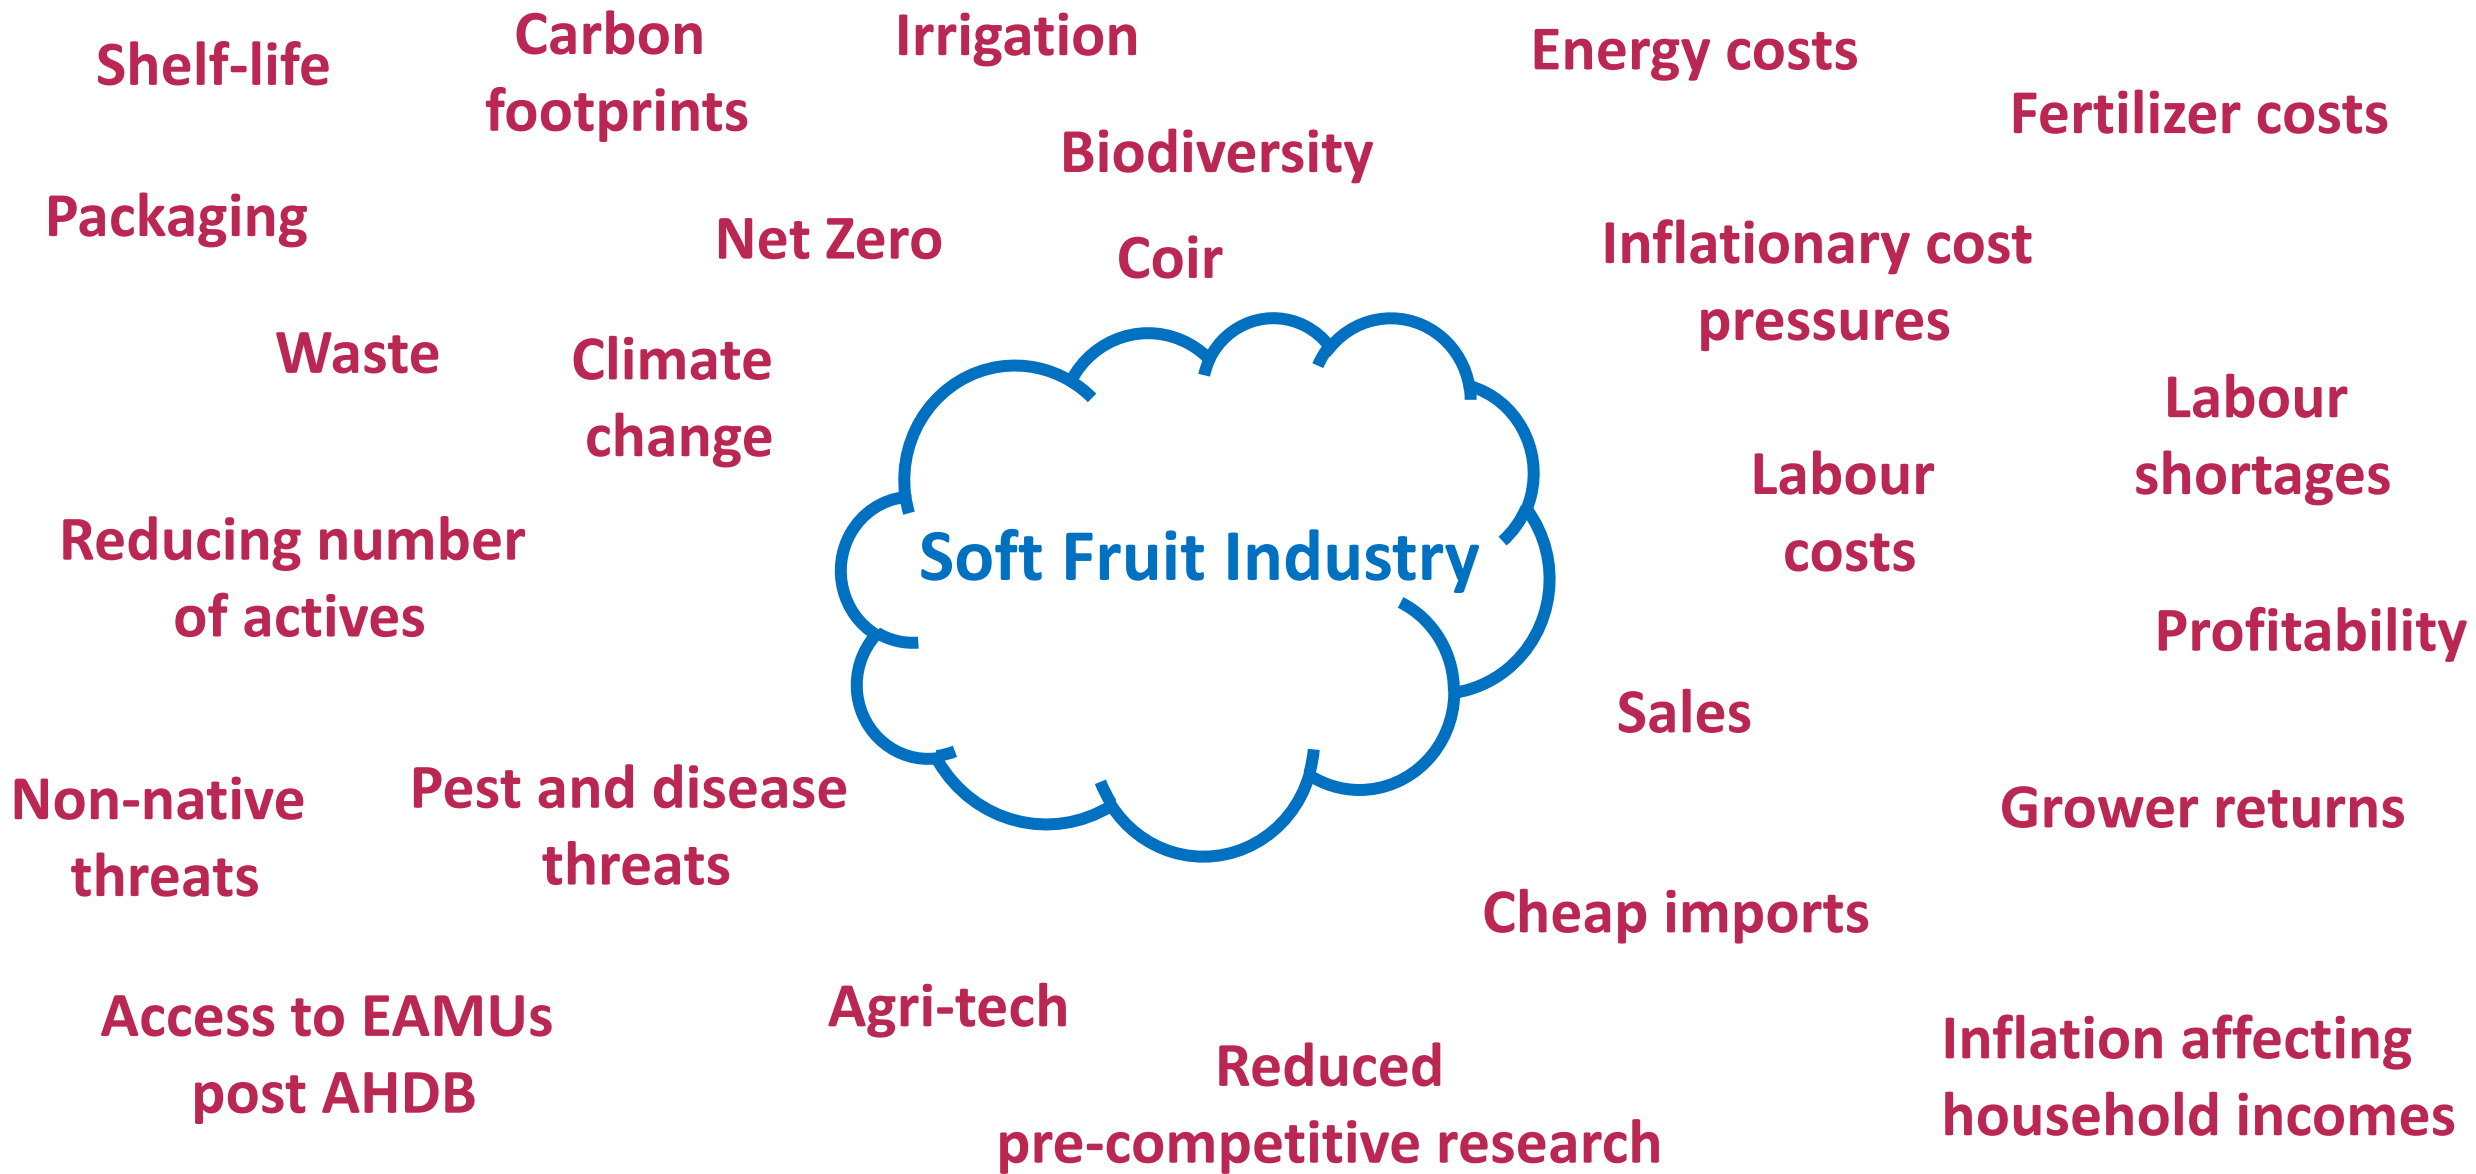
Shelf-life

Carbon footprints

Irrigation

Energy costs

Fertilizer costs

Biodiversity

Packaging

Net Zero

Coir

Inflationary cost pressures

Waste

Climate change

Labour shortages

Labour costs

Soft Fruit Industry

Reducing number of actives

Profitability

Sales

Non-native threats

Pest and disease threats

Grower returns

Cheap imports

Access to EAMUs post AHDB

Agri-tech

Reduced pre-competitive research

Inflation affecting household incomes